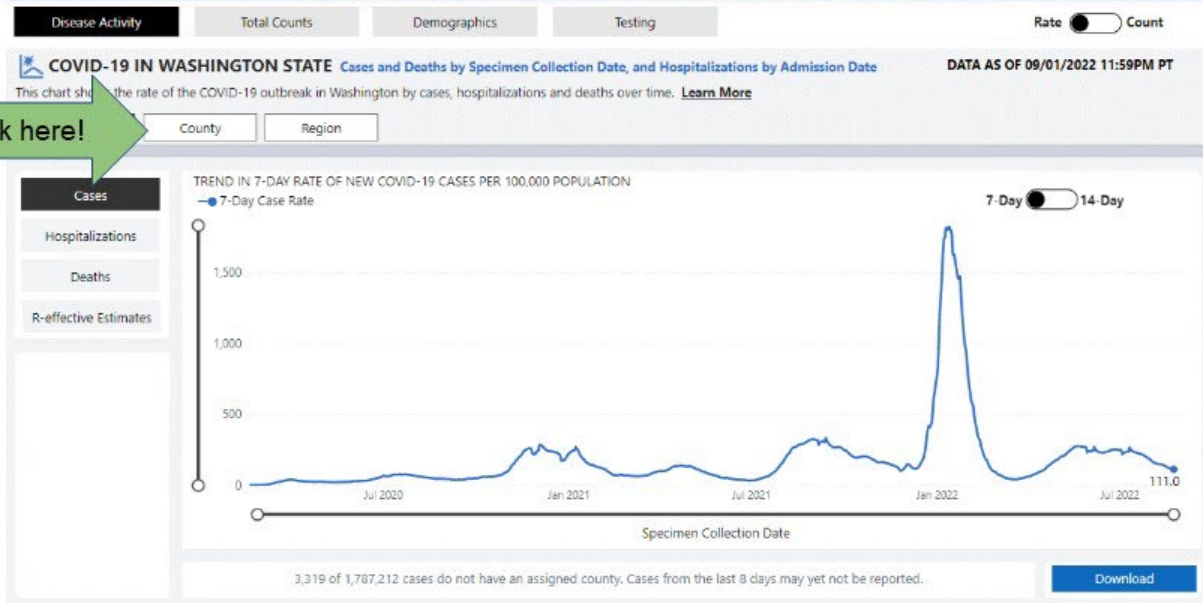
Disease Activity
Total Counts
Demographics
Testing
Rate Count

COVID-19 IN WASHINGTON STATE Cases and Deaths by Specimen Collection Date, and Hospitalizations by Admission Date
DATA AS OF 09/01/2022 11:59PM PT

This chart sho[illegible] the rate of the COVID-19 outbreak in Washington by cases, hospitalizations and deaths over time. Learn More

k here!
County
Region

Cases
Hospitalizations
Deaths
R-effective Estimates

TREND IN 7-DAY RATE OF NEW COVID-19 CASES PER 100,000 POPULATION
7-Day Case Rate
7-Day 14-Day

1,500
1,000
500
0

Jul 2020
Jan 2021
Jul 2021
Jan 2022
Jul 2022
111.0

Specimen Collection Date

3,319 of 1,787,212 cases do not have an assigned county. Cases from the last 8 days may yet not be reported.
Download